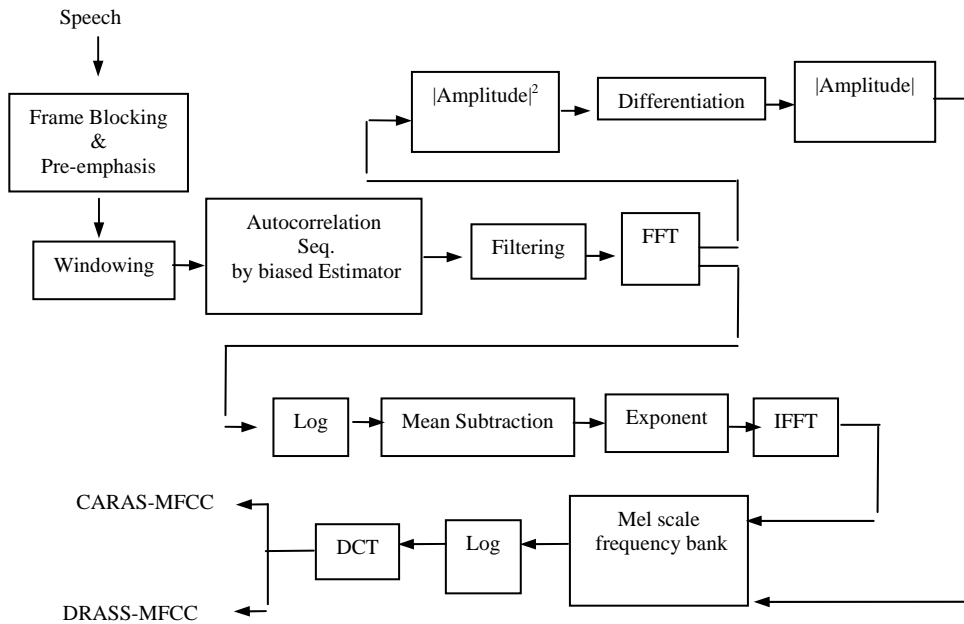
Speech

Frame Blocking & Pre-emphasis

Windowing

Autocorrelation Seq. by biased Estimator

Filtering

FFT

$|\text{Amplitude}|^2$

Differentiation

|Amplitude|

Log

Mean Subtraction

Exponent

IFFT

Mel scale frequency bank

Log

DCT

CARAS-MFCC

DRASS-MFCC